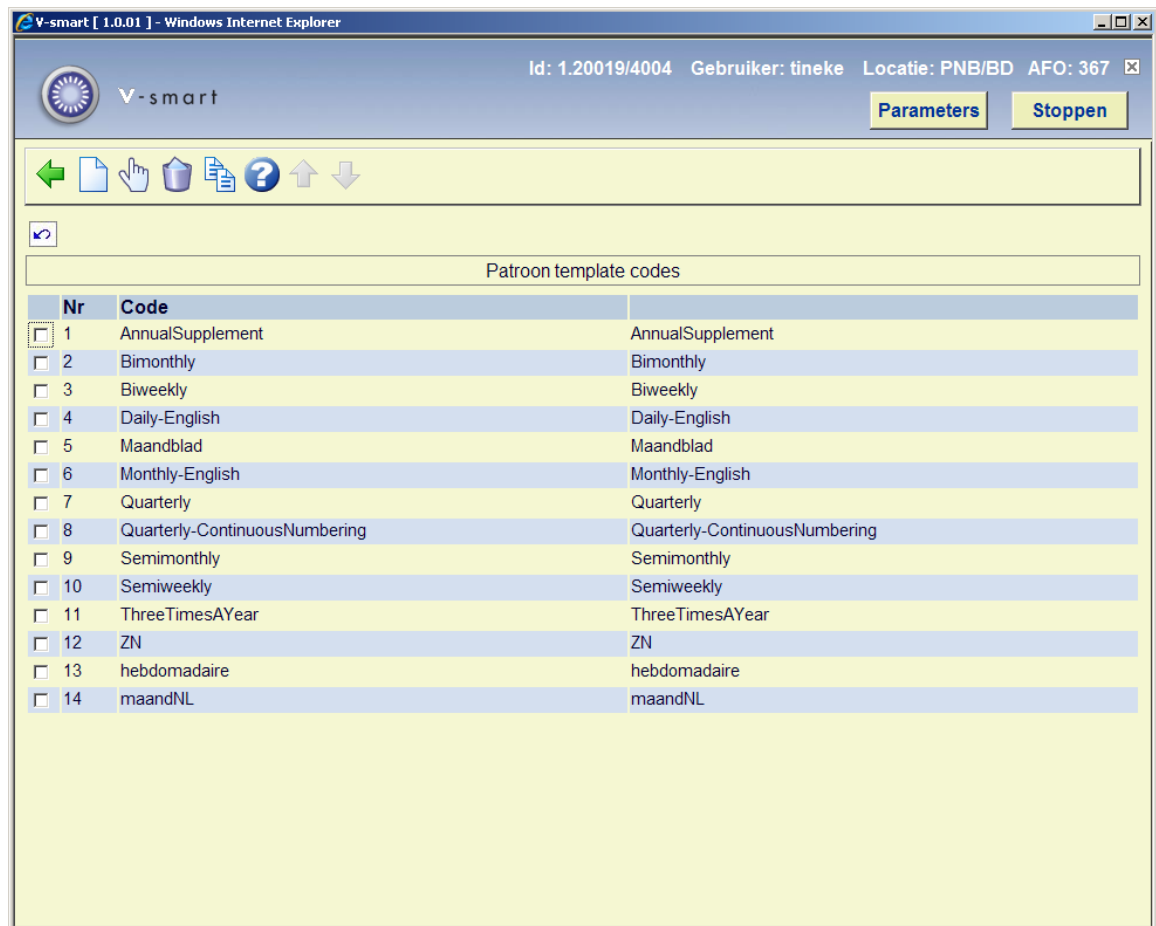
V-smart [ 1.0.01 ] - Windows Internet Explorer

V-smart

Id: 1.20019/4004 Gebruiker: tineke Locatie: PNB/BD AFO: 367

Parameters Stoppen

Patroon template codes

| | Nr | Code | |
|---|---|---|---|
| | 1 | AnnualSupplement | AnnualSupplement |
| | 2 | Bimonthly | Bimonthly |
| | 3 | Biweekly | Biweekly |
| | 4 | Daily-English | Daily-English |
| | 5 | Maandblad | Maandblad |
| | 6 | Monthly-English | Monthly-English |
| | 7 | Quarterly | Quarterly |
| | 8 | Quarterly-ContinuousNumbering | Quarterly-ContinuousNumbering |
| | 9 | Semimonthly | Semimonthly |
| | 10 | Semiweekly | Semiweekly |
| | 11 | ThreeTimesAYear | ThreeTimesAYear |
| | 12 | ZN | ZN |
| | 13 | hebdomadaire | hebdomadaire |
| | 14 | maandNL | maandNL |